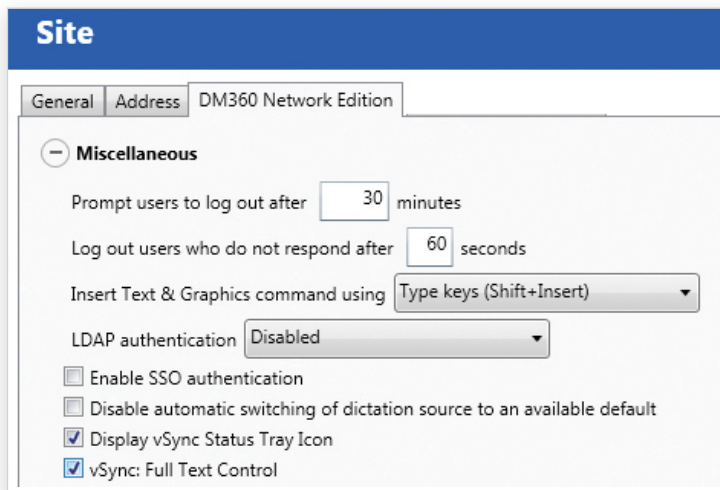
Site

General | Address | DM360 Network Edition

− Miscellaneous

Prompt users to log out after 30 minutes

Log out users who do not respond after 60 seconds

Insert Text & Graphics command using Type keys (Shift+Insert)

LDAP authentication Disabled

☐ Enable SSO authentication
☐ Disable automatic switching of dictation source to an available default
☑ Display vSync Status Tray Icon
☑ vSync: Full Text Control